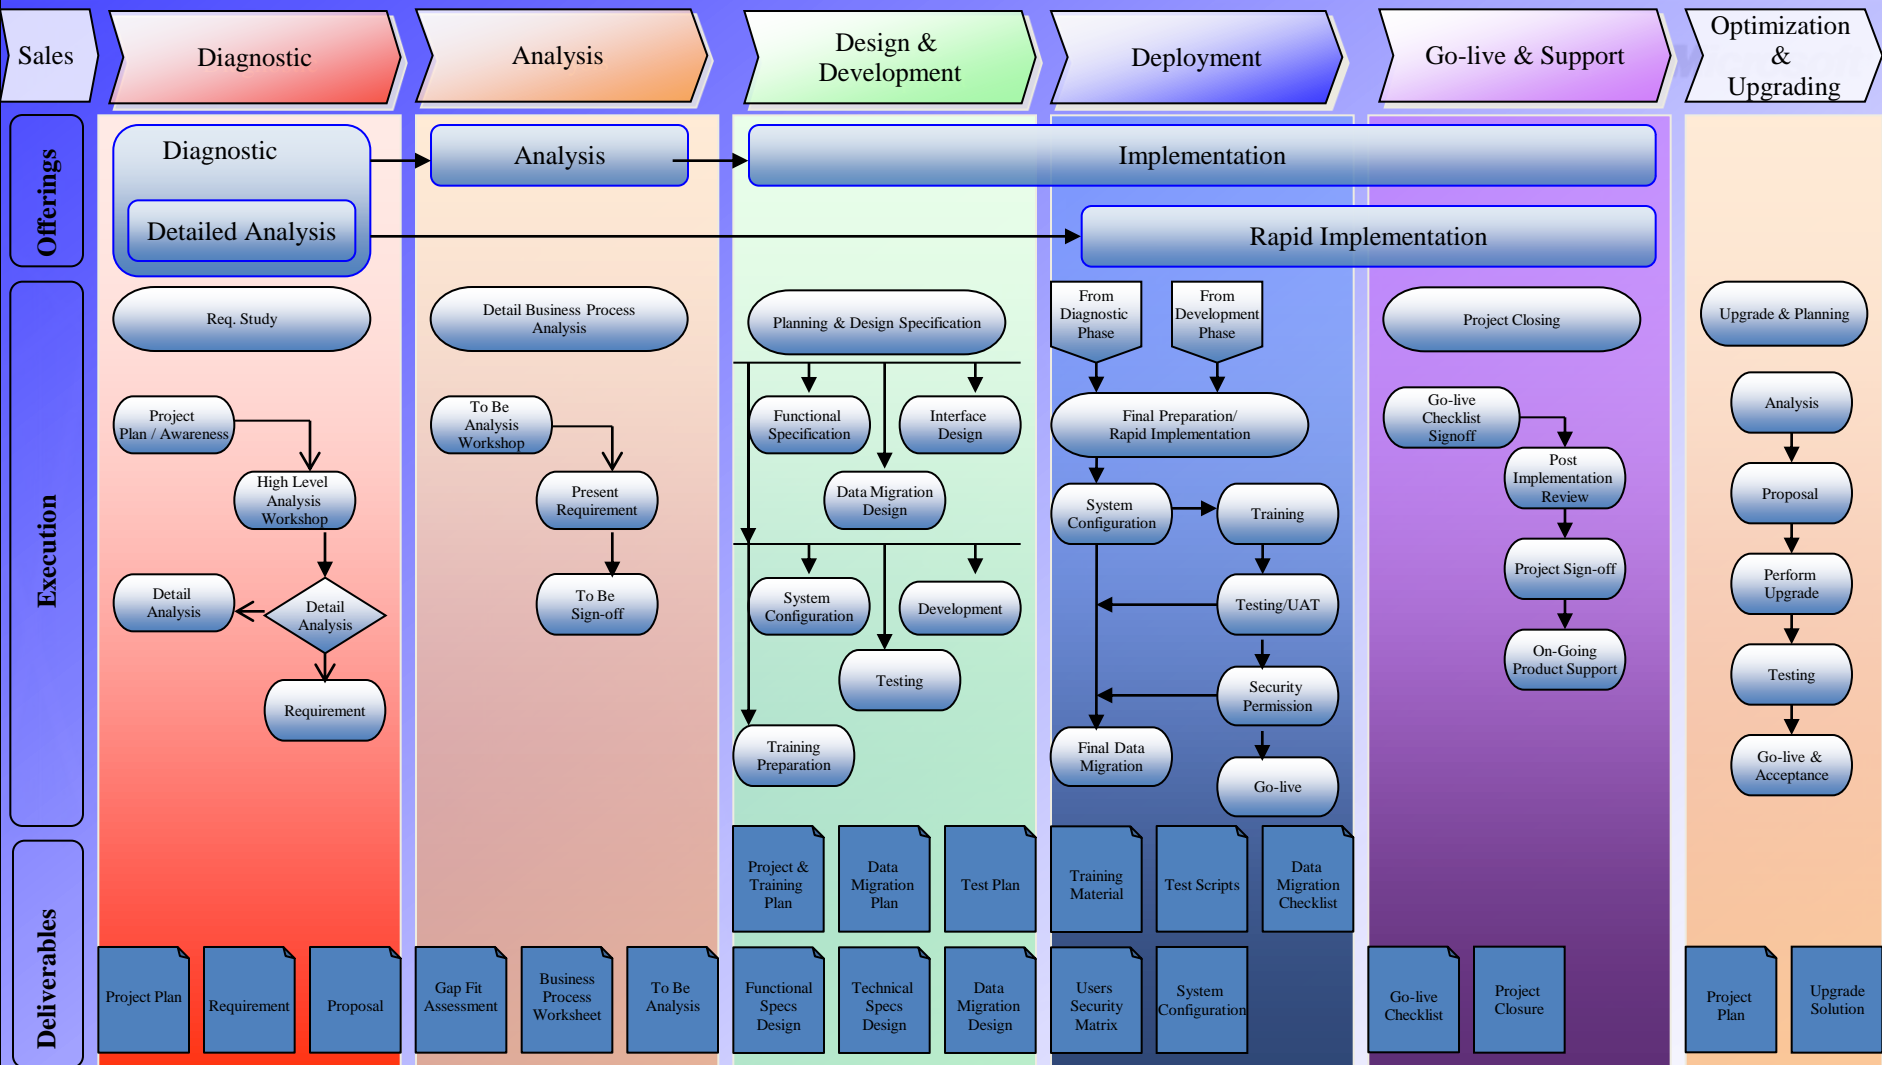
Sales

Diagnostic

Analysis

Design & Development

Deployment

Go-live & Support

Optimization & Upgrading

Offerings

Diagnostic

Detailed Analysis

Analysis

Implementation

Rapid Implementation

Execution

Req. Study

Project Plan / Awareness

High Level Analysis Workshop

Detail Analysis

Detail Analysis

Requirement

Detail Business Process Analysis

To Be Analysis Workshop

Present Requirement

To Be Sign-off

Planning & Design Specification

Functional Specification

Interface Design

Data Migration Design

System Configuration

Development

Testing

Training Preparation

From Diagnostic Phase

From Development Phase

Final Preparation/ Rapid Implementation

System Configuration

Training

Testing/UAT

Security Permission

Final Data Migration

Go-live

Project Closing

Go-live Checklist Signoff

Post Implementation Review

Project Sign-off

On-Going Product Support

Upgrade & Planning

Analysis

Proposal

Perform Upgrade

Testing

Go-live & Acceptance

Deliverables

Project & Training Plan

Data Migration Plan

Test Plan

Training Material

Test Scripts

Data Migration Checklist

Project Plan

Requirement

Proposal

Gap Fit Assessment

Business Process Worksheet

To Be Analysis

Functional Specs Design

Technical Specs Design

Data Migration Design

Users Security Matrix

System Configuration

Go-live Checklist

Project Closure

Project Plan

Upgrade Solution